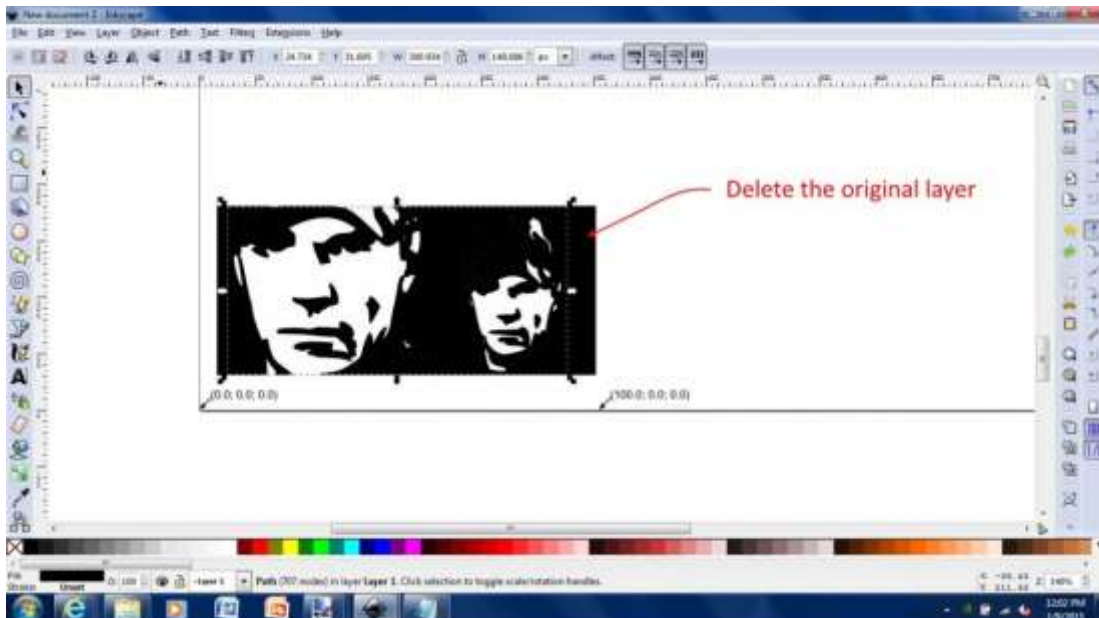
New document 1 - Inkscape

File Edit View Layer Object Path Text Filters Extensions Help

X 24.734 Y 31.695 W 100.604 H 140.000 px

Delete the original layer

(0.0; 0.0; 0.0)

(100.0; 0.0; 0.0)

Fill
Stroke Unset

Layer 1

Path (707 nodes) in layer Layer 1. Click selection to toggle scale/rotation handles.

Z: 140%

12:02 PM